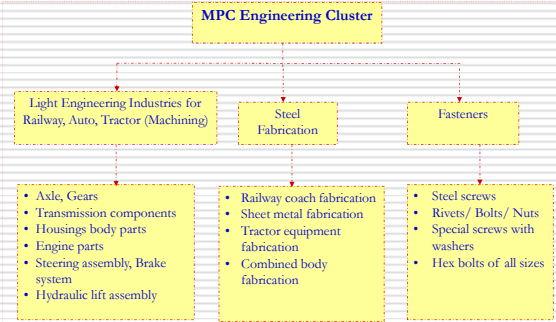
MPC Engineering Cluster

Light Engineering Industries for Railway, Auto, Tractor (Machining)

Steel Fabrication

Fasteners

- Axle, Gears
- Transmission components
- Housings body parts
- Engine parts
- Steering assembly, Brake system
- Hydraulic lift assembly

- Railway coach fabrication
- Sheet metal fabrication
- Tractor equipment fabrication
- Combined body fabrication

- Steel screws
- Rivets/ Bolts/ Nuts
- Special screws with washers
- Hex bolts of all sizes